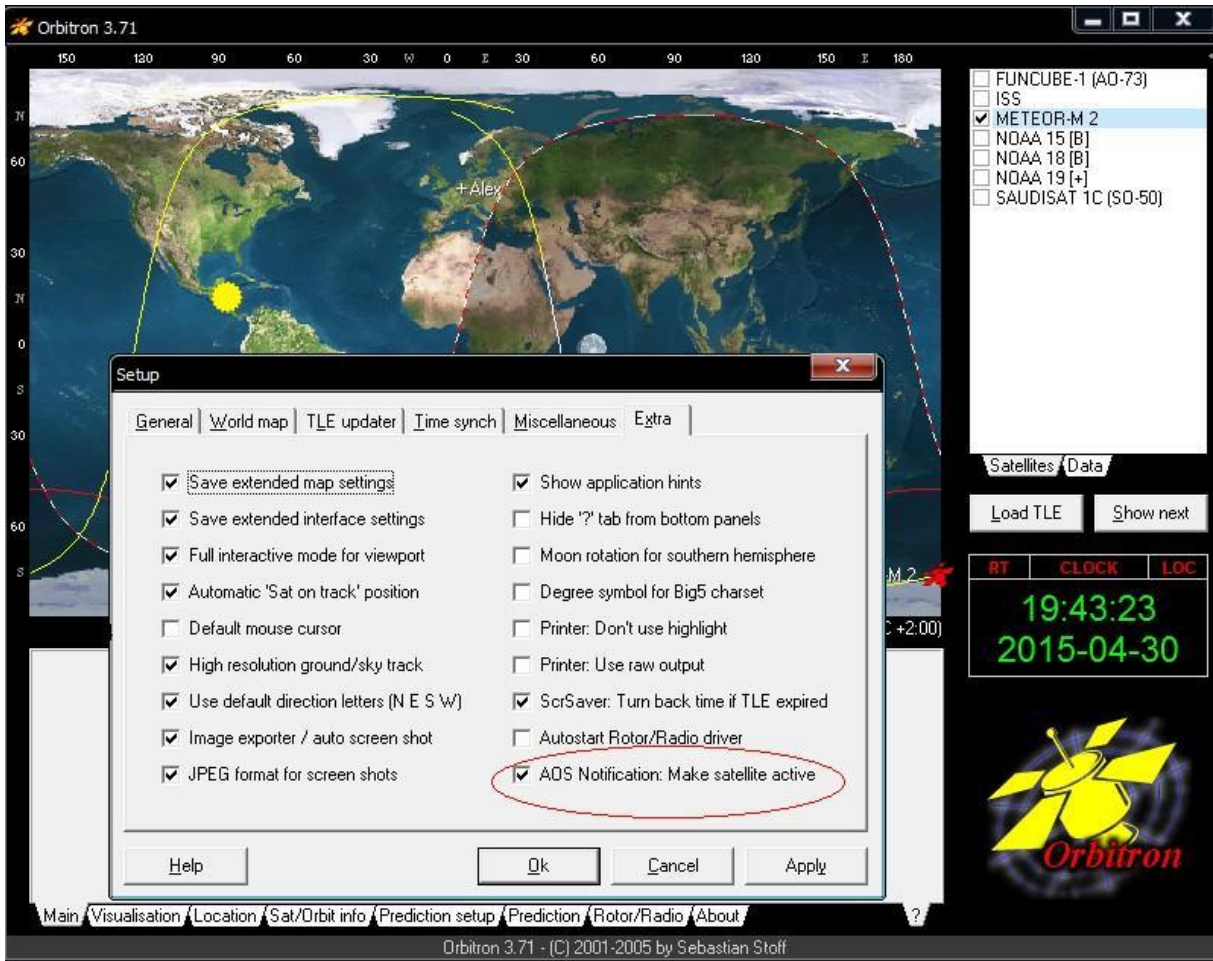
Orbitron 3.71

150 120 90 60 30 W 0 E 30 60 90 120 150 E 180

N
60
30
N
0
S
30
60
S

+Alex

M 2

C +2:00)

FUNCUBE-1 (AO-73)
ISS
METEOR-M 2
NOAA 15 [B]
NOAA 18 [B]
NOAA 19 [+]
SAUDISAT 1C (SO-50)

Satellites Data

Load TLE
Show next

RT CLOCK LOC
19:43:23
2015-04-30

Orbitron

Setup

General World map TLE updater Time synch Miscellaneous Extra

Save extended map settings
Save extended interface settings
Full interactive mode for viewport
Automatic 'Sat on track' position
Default mouse cursor
High resolution ground/sky track
Use default direction letters (N E S W)
Image exporter / auto screen shot
JPEG format for screen shots

Show application hints
Hide '?' tab from bottom panels
Moon rotation for southern hemisphere
Degree symbol for Big5 charset
Printer: Don't use highlight
Printer: Use raw output
ScrSaver: Turn back time if TLE expired
Autostart Rotor/Radio driver
AOS Notification: Make satellite active

Help
Ok
Cancel
Apply

Main Visualisation Location Sat/Orbit info Prediction setup Prediction Rotor/Radio About ?

Orbitron 3.71 - (C) 2001-2005 by Sebastian Stoff